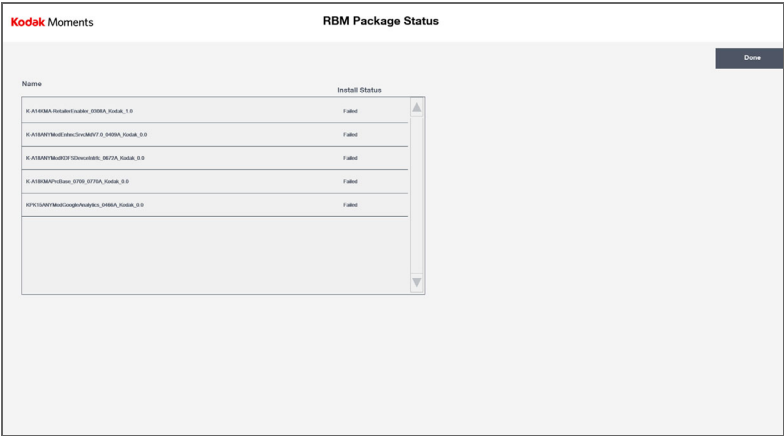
Kodak Moments

RBM Package Status

Done

| Name | Install Status |
|---|---|
| K-A14KMA-RetailerEnabler_0368A_Kodak_1.0 | Failed |
| K-A18ANYModEntecSvcMdV7.0_0409A_Kodak_0.0 | Failed |
| K-A18ANYModKDF5DeecolnbS_0672A_Kodak_0.0 | Failed |
| K-A18KMAPicBase_0709_0770A_Kodak_0.0 | Failed |
| KPK15ANYModGoogleAnalytics_0466A_Kodak_0.0 | Failed |